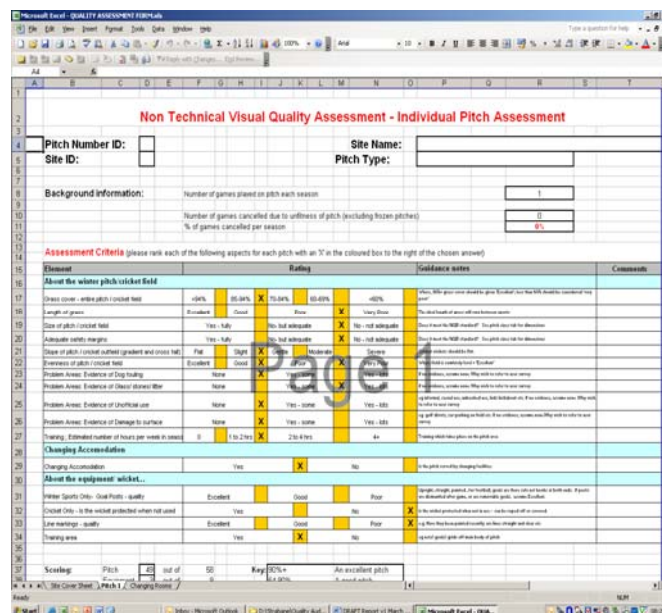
Microsoft Excel - QUALITY ASSESSMENT FORM.xls

File Edit View Insert Format Tools Data Window Help

Type a question for help

Arial

A4

Non Technical Visual Quality Assessment - Individual Pitch Assessment

Pitch Number ID:
Site ID:

Site Name:
Pitch Type:

Background Information:

Number of games played on pitch each season | 1

Number of games cancelled due to unfitness of pitch (excluding frozen pitches) | 0
% of games cancelled per season | 0%

Assessment Criteria (please rank each of the following aspects for each pitch with an "X" in the coloured box to the right of the chosen answer)

| Element | Rating | | | | | | | | | | Guidance notes | Comments |
|---|---|---|---|---|---|---|---|---|---|---|---|---|
| About the winter pitch/cricket field | | | | | | | | | | | | |
| Grass cover - entire pitch / cricket field | +94% | | 85-94% | X | 75-84% | | 60-69% | | <60% | | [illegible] | |
| Length of grass | Excellent | | Good | | Poor | | X | | Very Poor | | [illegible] | |
| Size of pitch / cricket field | Yes - fully | | | | No- but adequate | | X | | No - not adequate | | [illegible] | |
| Adequate safety margins | Yes - fully | | | | No- but adequate | | X | | No - not adequate | | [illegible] | |
| Slope of pitch / cricket outfield (gradient and cross fall) | Flat | | Slight | X | Gentle | | Moderate | | Severe | | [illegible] | |
| Evenness of pitch / cricket field | Excellent | | Good | X | Poor | | | | Very Poor | | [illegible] | |
| Problem Areas: Evidence of Dog fouling | None | | | X | Yes - some | | | | Yes - lots | | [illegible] | |
| Problem Areas: Evidence of Glass/ stones/ litter | None | | | X | Yes - some | | | | Yes - lots | | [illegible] | |
| Problem Areas: Evidence of Unofficial use | None | | | X | Yes - some | | | | Yes - lots | | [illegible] | |
| Problem Areas: Evidence of Damage to surface | None | | | X | Yes - some | | | | Yes - lots | | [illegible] | |
| Training : Estimated number of hours per week in seaso | 0 | | 1 to 2 hrs | X | 2 to 4 hrs | | | | 4+ | | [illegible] | |
| Changing Accomodation | | | | | | | | | | | | |
| Changing Accomodation | | | Yes | | | X | | | No | | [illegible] | |
| About the equipment/ wicket... | | | | | | | | | | | | |
| Winter Sports Only:- Goal Posts - quality | Excellent | | | | Good | | | | Poor | X | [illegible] | |
| Cricket Only - Is the wicket protected when not used | | | Yes | | | | | | No | X | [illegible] | |
| Line markings - quality | Excellent | | | | Good | | | | Poor | X | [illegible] | |
| Training area | | | Yes | | | X | | | No | | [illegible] | |

Page 1

Scoring: Pitch 49 out of 58 Key: 92%+ An excellent pitch
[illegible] 64-90% A good pitch

Site Cover Sheet Pitch 1 Changing Rooms

Ready NUM

Start | Inbox - Microsoft Outlook | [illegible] | DRAFT Report v1 March | Microsoft Excel - QUA...